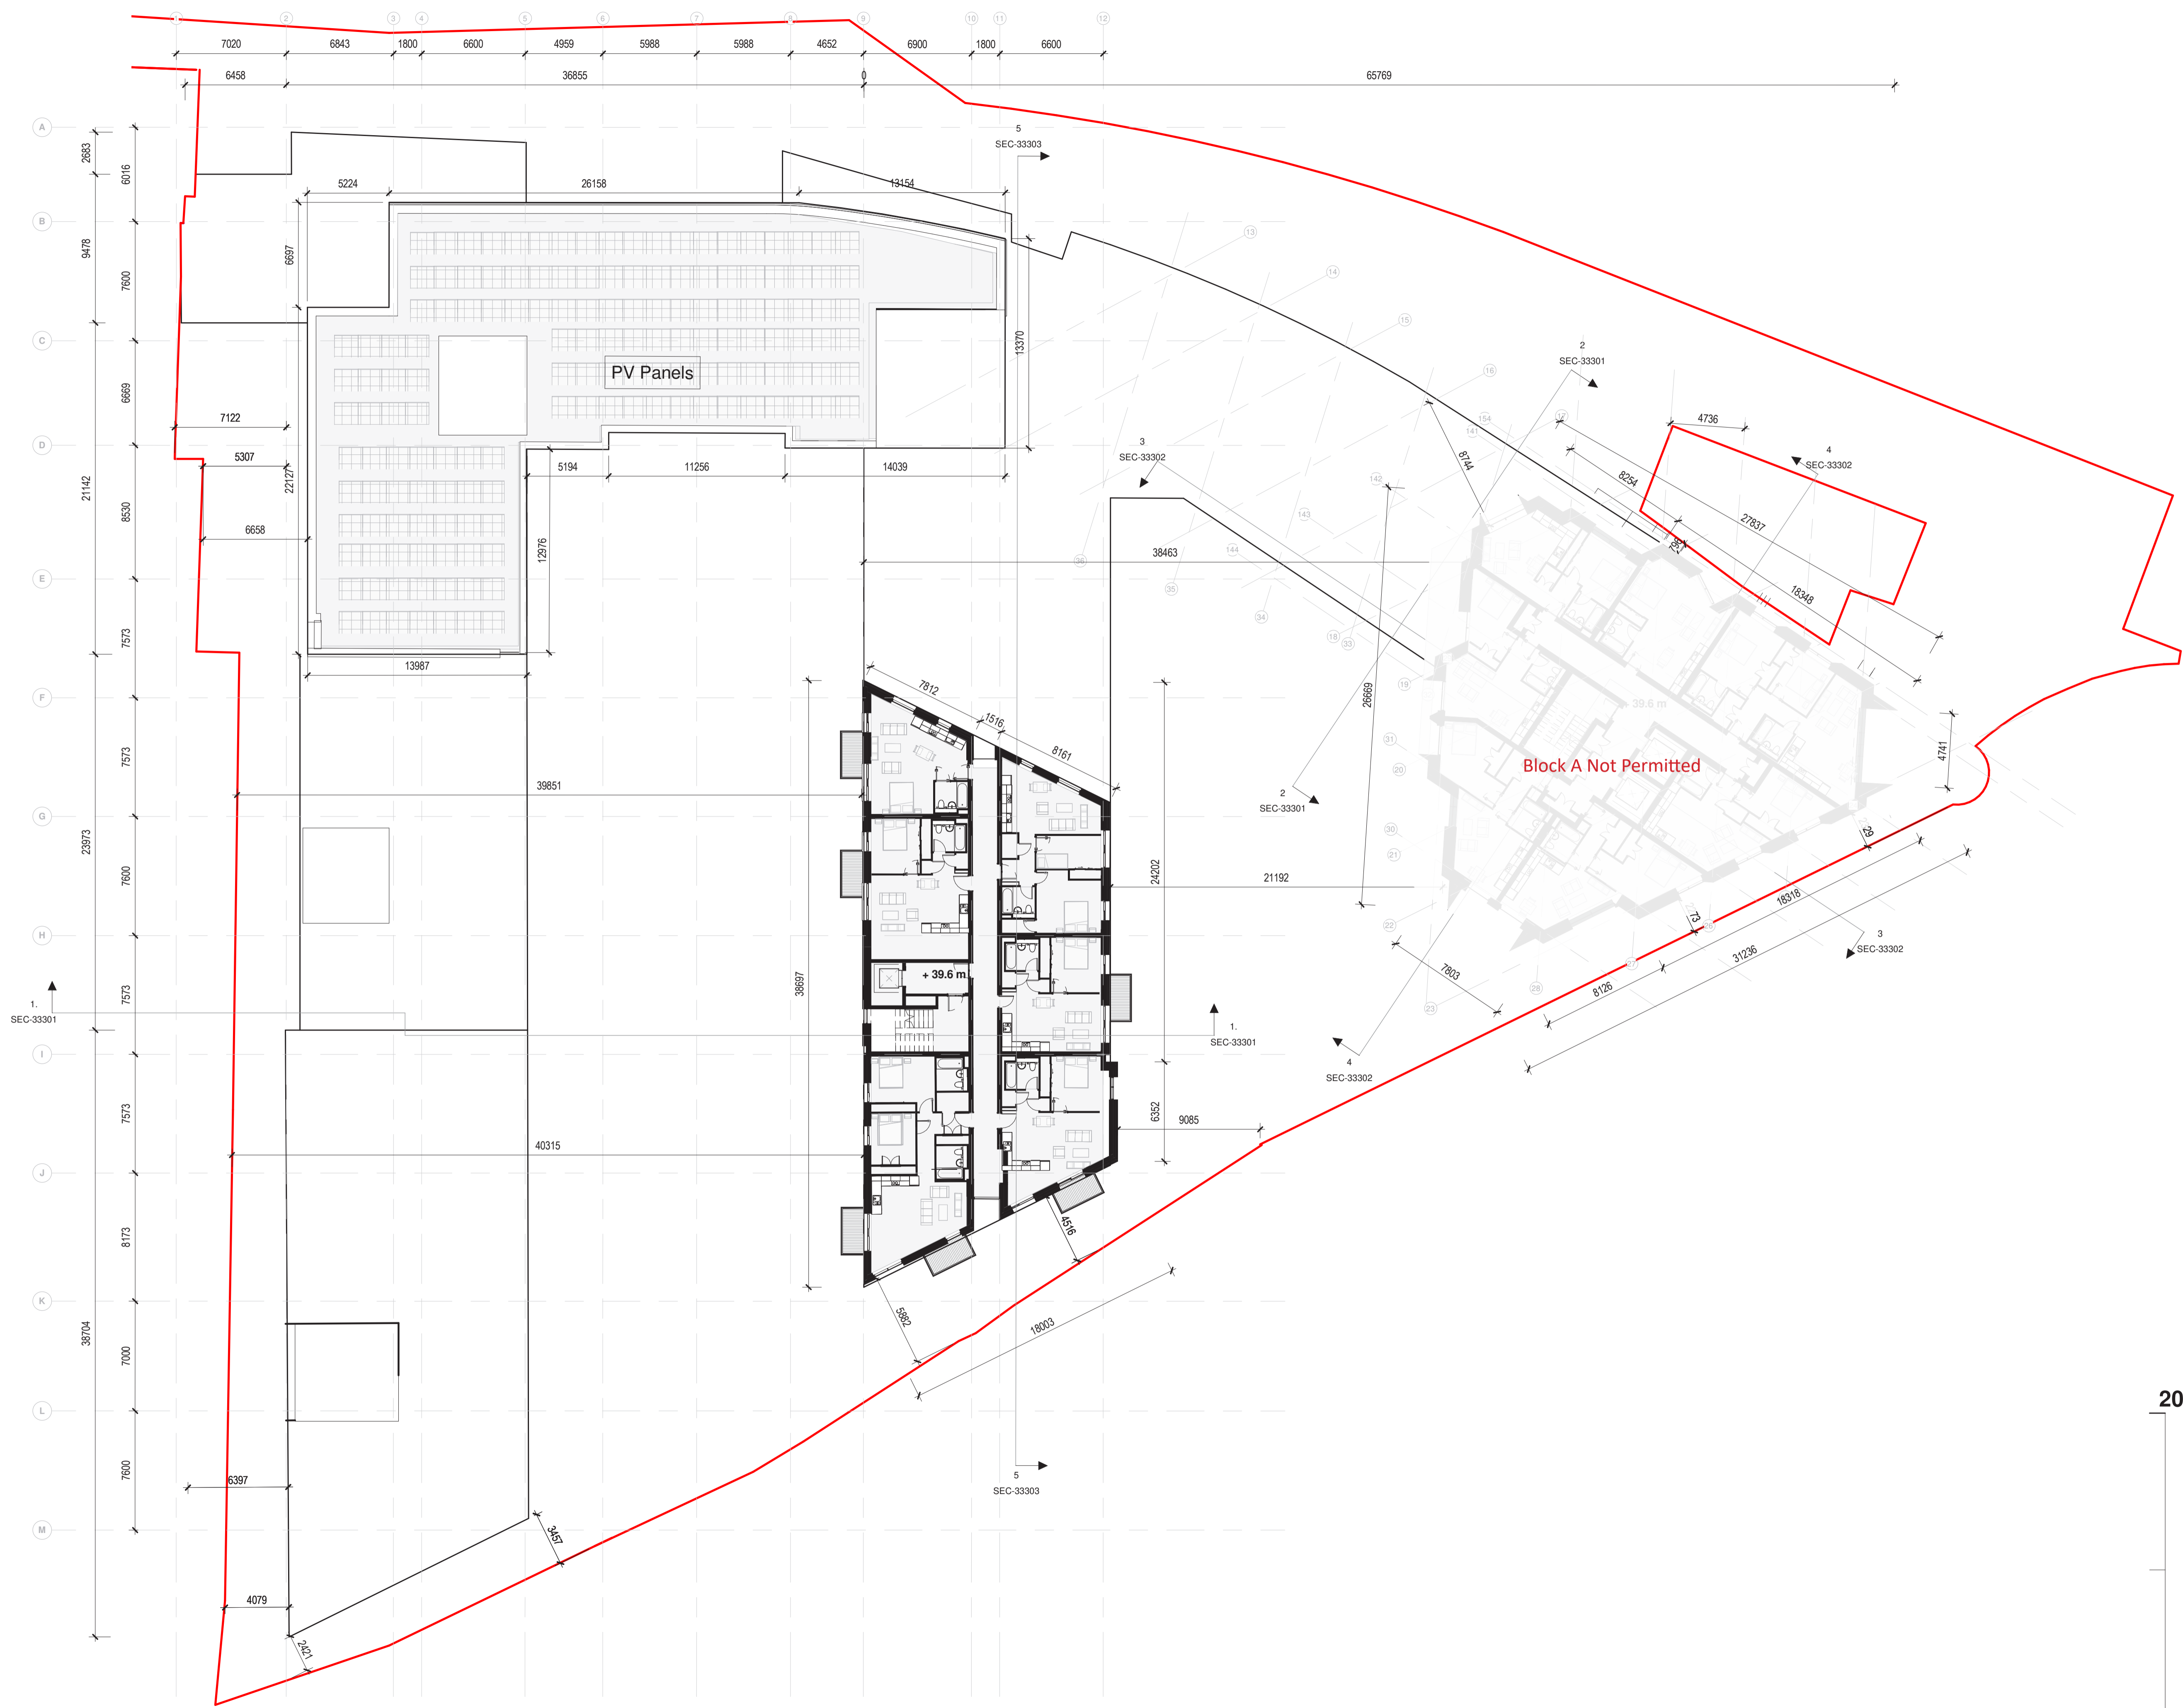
1 2 3 4 5 6 7 8 9 10 11 12

7020 6843 1800 6600 4959 5988 5988 4652 6900 1800 6600

6458 36855 0 65769

A
B
C
D
E
F
G
H
I
J
K
L
M

2683
6016
9478
7600
6669
21142
8530
7573
7573
23973
7600
7573
7573
8173
38704
7000
7600

5
SEC-33303

5224 26158 13154

6697

13370

PV Panels

7122

5307

22127

6658

5194 11256 14039

12976

13987

3
SEC-33302

38463

2
SEC-33301

4736

4
SEC-33302

8744

8254

27837

7984

18348

26669

7812

1516

8161

39851

38697

+ 39.6 m

24202

21192

Block A Not Permitted

4741

2
SEC-33301

29

18318

7803

2273

8126

31236

3
SEC-33302

1.
SEC-33301

1.
SEC-33301

4
SEC-33302

6352

9085

40315

4516

5882

18003

5
SEC-33303

6397

3457

4079

2421

20